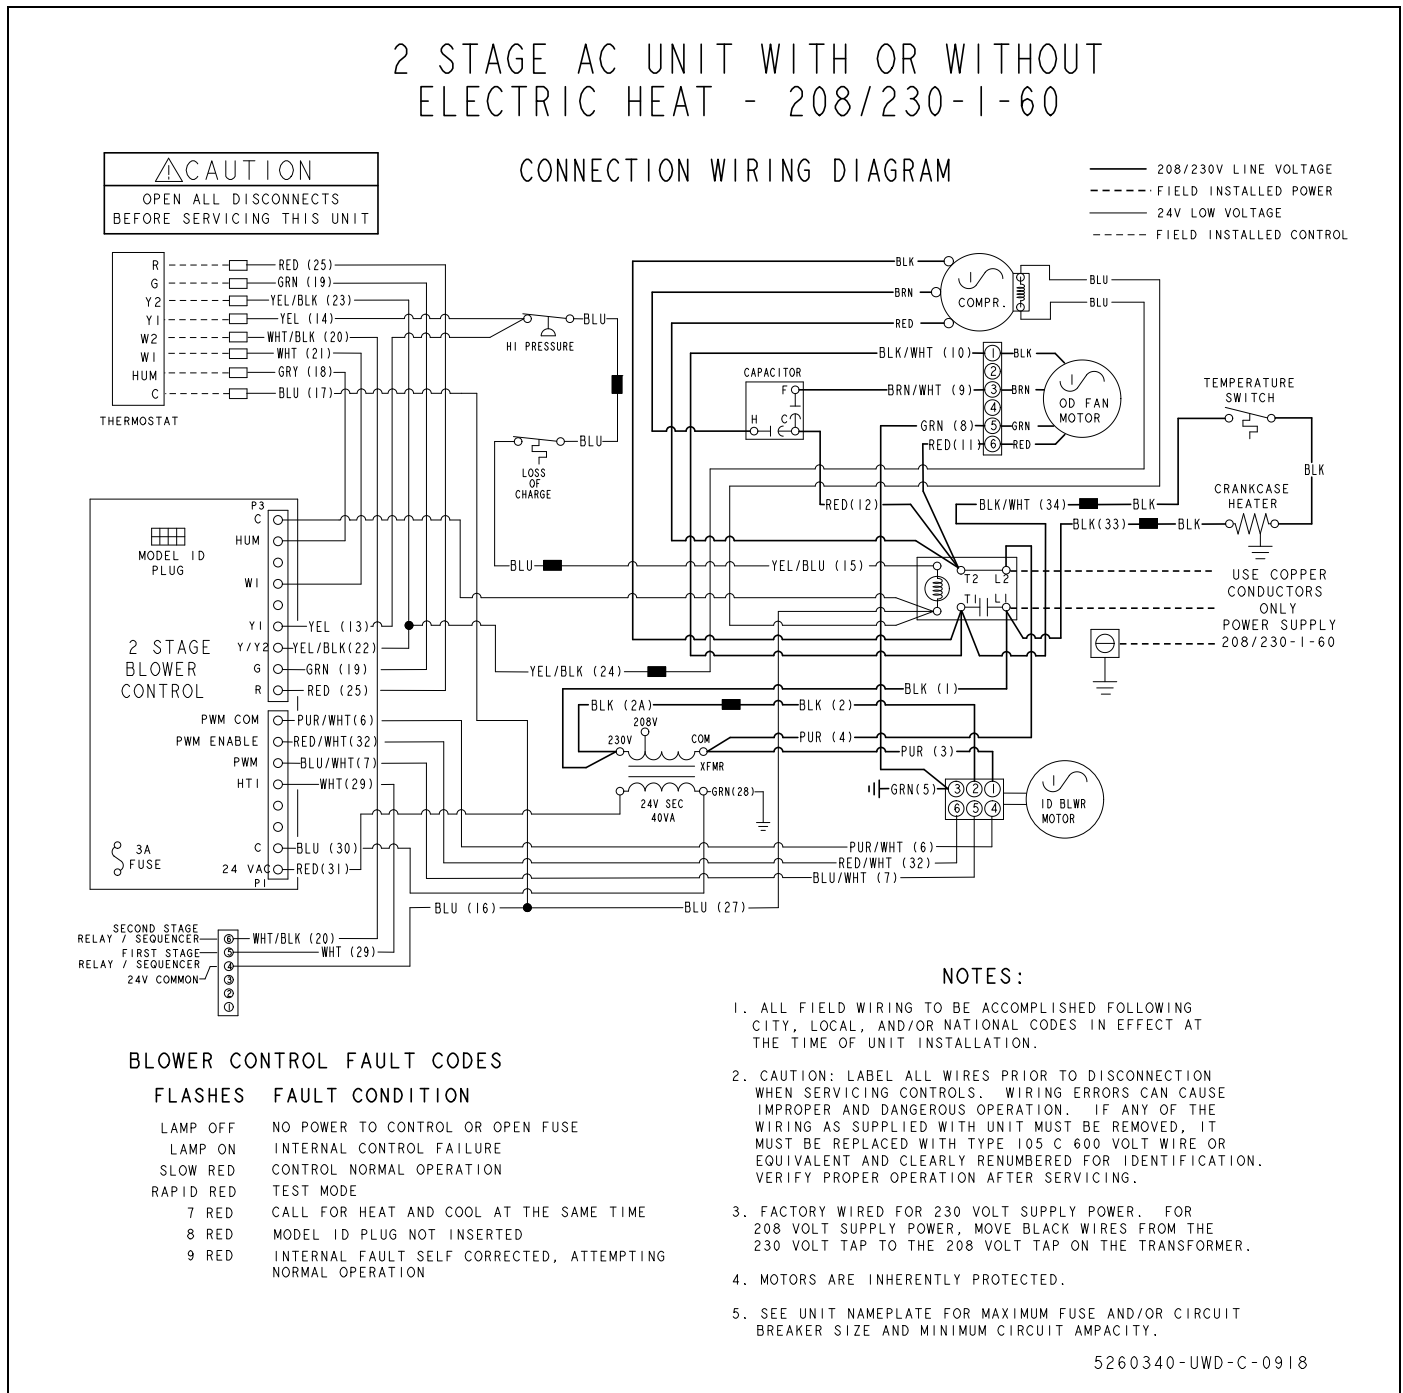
2 STAGE AC UNIT WITH OR WITHOUT ELECTRIC HEAT - 208/230-1-60

CONNECTION WIRING DIAGRAM

⚠CAUTION
OPEN ALL DISCONNECTS BEFORE SERVICING THIS UNIT

208/230V LINE VOLTAGE
FIELD INSTALLED POWER
24V LOW VOLTAGE
FIELD INSTALLED CONTROL

R G Y2 Y1 W2 W1 HUM C
THERMOSTAT

RED (25)
GRN (19)
YEL/BLK (23)
YEL (14)
WHT/BLK (20)
WHT (21)
GRY (18)
BLU (17)

HI PRESSURE
BLU
LOSS OF CHARGE
BLU

BLK
BRN
RED
COMPR.
BLU
BLU

CAPACITOR
F
H C
BLK/WHT (10)
BRN/WHT (9)
GRN (8)
RED(11)
1 2 3 4 5 6
BLK
BRN
GRN
RED
OD FAN MOTOR

TEMPERATURE SWITCH
BLK
CRANKCASE HEATER
BLK/WHT (34)
BLK
BLK(33)
BLK
RED(12)

P3
C
HUM
W1
Y1
Y/Y2
G
R
MODEL ID PLUG
2 STAGE BLOWER CONTROL
YEL (13)
YEL/BLK(22)
GRN (19)
RED (25)

BLU
YEL/BLU (15)
T2 L2
T1 L1
USE COPPER CONDUCTORS ONLY
POWER SUPPLY 208/230-1-60

YEL/BLK (24)
BLK (1)
BLK (2A)
BLK (2)
208V
230V
COM
XFMR
PUR (4)
PUR (3)
24V SEC 40VA
GRN(28)
GRN(5)
3 2 1
6 5 4
ID BLWR MOTOR

PWM COM
PWM ENABLE
PWM
HT1
C
24 VAC
P1
3A FUSE
PUR/WHT(6)
RED/WHT(32)
BLU/WHT(7)
WHT(29)
BLU (30)
RED(31)
PUR/WHT (6)
RED/WHT (32)
BLU/WHT (7)
BLU (16)
BLU (27)

SECOND STAGE RELAY / SEQUENCER
FIRST STAGE RELAY / SEQUENCER
24V COMMON
6 5 4 3 2 1
WHT/BLK (20)
WHT (29)

BLOWER CONTROL FAULT CODES
FLASHES FAULT CONDITION
LAMP OFF NO POWER TO CONTROL OR OPEN FUSE
LAMP ON INTERNAL CONTROL FAILURE
SLOW RED CONTROL NORMAL OPERATION
RAPID RED TEST MODE
7 RED CALL FOR HEAT AND COOL AT THE SAME TIME
8 RED MODEL ID PLUG NOT INSERTED
9 RED INTERNAL FAULT SELF CORRECTED, ATTEMPTING NORMAL OPERATION

NOTES:
1. ALL FIELD WIRING TO BE ACCOMPLISHED FOLLOWING CITY, LOCAL, AND/OR NATIONAL CODES IN EFFECT AT THE TIME OF UNIT INSTALLATION.

2. CAUTION: LABEL ALL WIRES PRIOR TO DISCONNECTION WHEN SERVICING CONTROLS. WIRING ERRORS CAN CAUSE IMPROPER AND DANGEROUS OPERATION. IF ANY OF THE WIRING AS SUPPLIED WITH UNIT MUST BE REMOVED, IT MUST BE REPLACED WITH TYPE 105 C 600 VOLT WIRE OR EQUIVALENT AND CLEARLY RENUMBERED FOR IDENTIFICATION. VERIFY PROPER OPERATION AFTER SERVICING.

3. FACTORY WIRED FOR 230 VOLT SUPPLY POWER. FOR 208 VOLT SUPPLY POWER, MOVE BLACK WIRES FROM THE 230 VOLT TAP TO THE 208 VOLT TAP ON THE TRANSFORMER.

4. MOTORS ARE INHERENTLY PROTECTED.

5. SEE UNIT NAMEPLATE FOR MAXIMUM FUSE AND/OR CIRCUIT BREAKER SIZE AND MINIMUM CIRCUIT AMPACITY.

5260340-UWD-C-0918